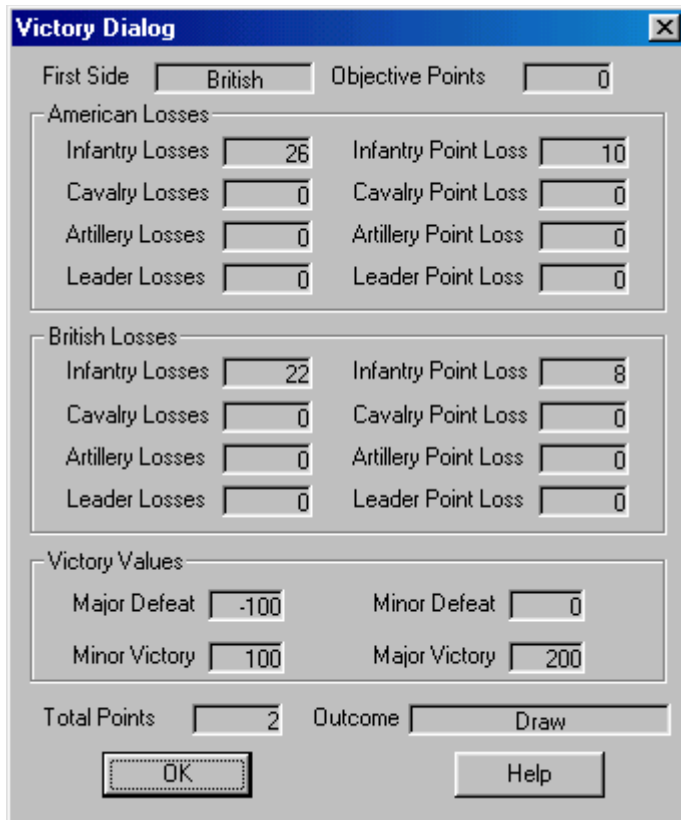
Victory Dialog

First Side British
Objective Points 0

American Losses
Infantry Losses 26
Infantry Point Loss 10
Cavalry Losses 0
Cavalry Point Loss 0
Artillery Losses 0
Artillery Point Loss 0
Leader Losses 0
Leader Point Loss 0

British Losses
Infantry Losses 22
Infantry Point Loss 8
Cavalry Losses 0
Cavalry Point Loss 0
Artillery Losses 0
Artillery Point Loss 0
Leader Losses 0
Leader Point Loss 0

Victory Values
Major Defeat -100
Minor Defeat 0
Minor Victory 100
Major Victory 200

Total Points 2
Outcome Draw

OK
Help